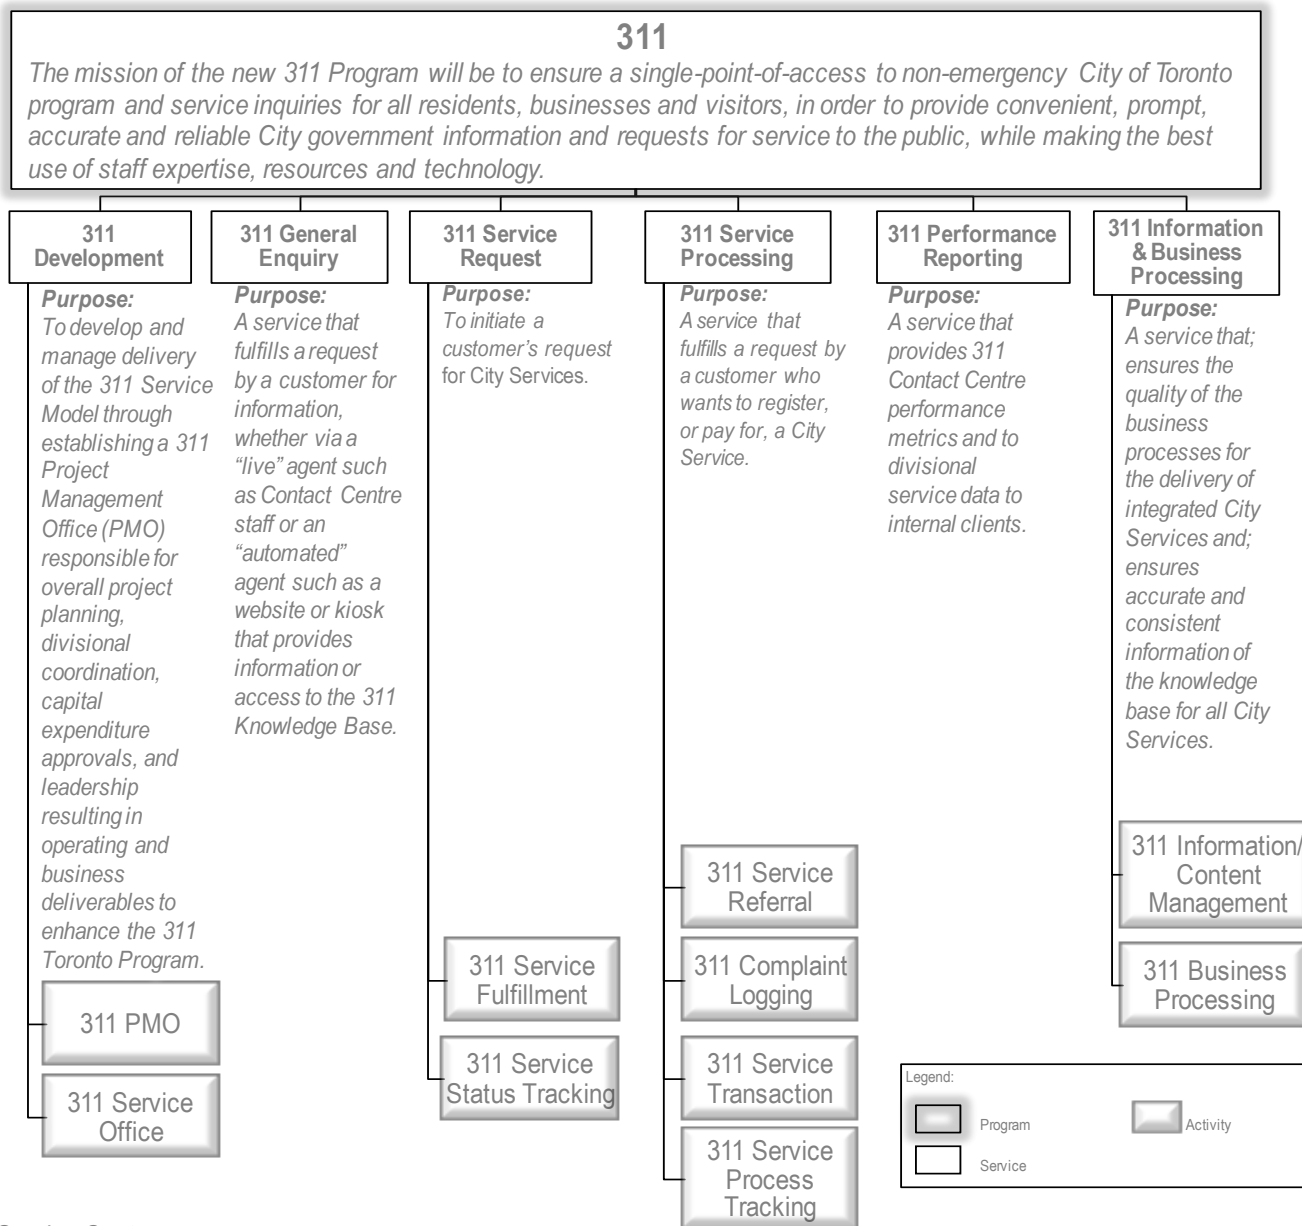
311

The mission of the new 311 Program will be to ensure a single-point-of-access to non-emergency City of Toronto program and service inquiries for all residents, businesses and visitors, in order to provide convenient, prompt, accurate and reliable City government information and requests for service to the public, while making the best use of staff expertise, resources and technology.

311 Development

Purpose:
To develop and manage delivery of the 311 Service Model through establishing a 311 Project Management Office (PMO) responsible for overall project planning, divisional coordination, capital expenditure approvals, and leadership resulting in operating and business deliverables to enhance the 311 Toronto Program.

311 PMO

311 Service Office

311 General Enquiry

Purpose:
A service that fulfills a request by a customer for information, whether via a "live" agent such as Contact Centre staff or an "automated" agent such as a website or kiosk that provides information or access to the 311 Knowledge Base.

311 Service Request

Purpose:
To initiate a customer's request for City Services.

311 Service Fulfillment

311 Service Status Tracking

311 Service Processing

Purpose:
A service that fulfills a request by a customer who wants to register, or pay for, a City Service.

311 Service Referral

311 Complaint Logging

311 Service Transaction

311 Service Process Tracking

311 Performance Reporting

Purpose:
A service that provides 311 Contact Centre performance metrics and to divisional service data to internal clients.

311 Information & Business Processing

Purpose:
A service that; ensures the quality of the business processes for the delivery of integrated City Services and; ensures accurate and consistent information of the knowledge base for all City Services.

311 Information/ Content Management

311 Business Processing

Legend:
Program
Activity
Service